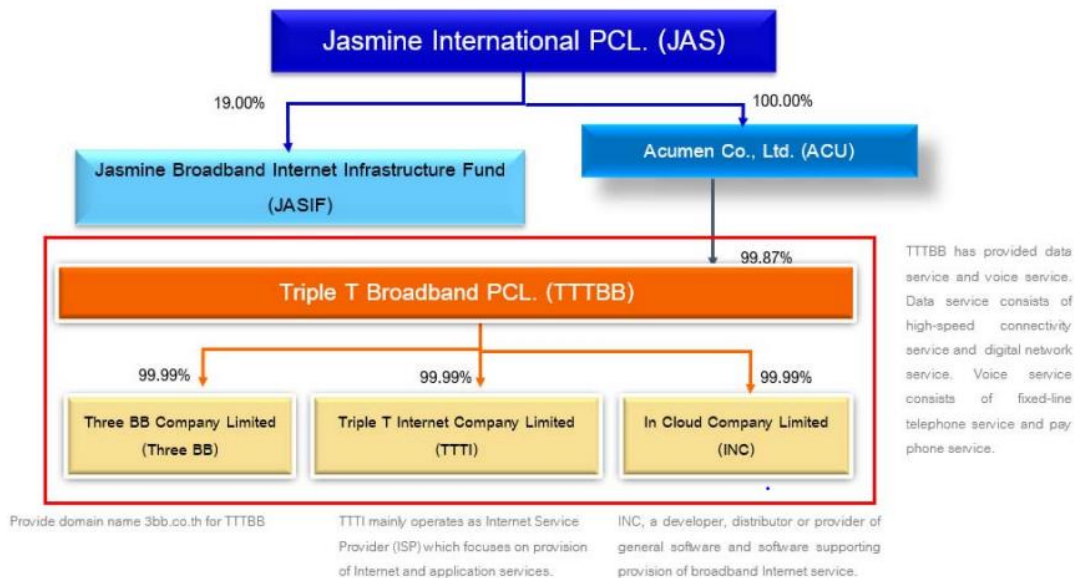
Jasmine International PCL. (JAS)

19.00%

100.00%

Jasmine Broadband Internet Infrastructure Fund (JASIF)

Acumen Co., Ltd. (ACU)

99.87%

Triple T Broadband PCL. (TTTBB)

TTTBB has provided data service and voice service. Data service consists of high-speed connectivity service and digital network service. Voice service consists of fixed-line telephone service and pay phone service.

99.99%

99.99%

99.99%

Three BB Company Limited (Three BB)

Triple T Internet Company Limited (TTTI)

In Cloud Company Limited (INC)

Provide domain name 3bb.co.th for TTTBB

TTTI mainly operates as Internet Service Provider (ISP) which focuses on provision of Internet and application services.

INC, a developer, distributor or provider of general software and software supporting provision of broadband Internet service.